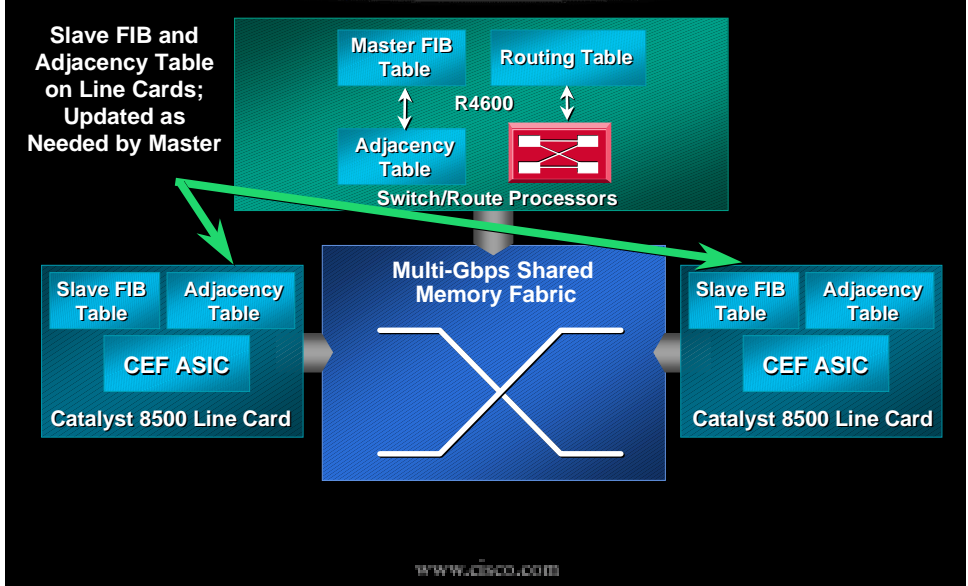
Slave FIB and Adjacency Table on Line Cards; Updated as Needed by Master

Master FIB Table

Routing Table

R4600

Adjacency Table

Switch/Route Processors

Slave FIB Table

Adjacency Table

CEF ASIC

Catalyst 8500 Line Card

Multi-Gbps Shared Memory Fabric

Slave FIB Table

Adjacency Table

CEF ASIC

Catalyst 8500 Line Card

www.cisco.com